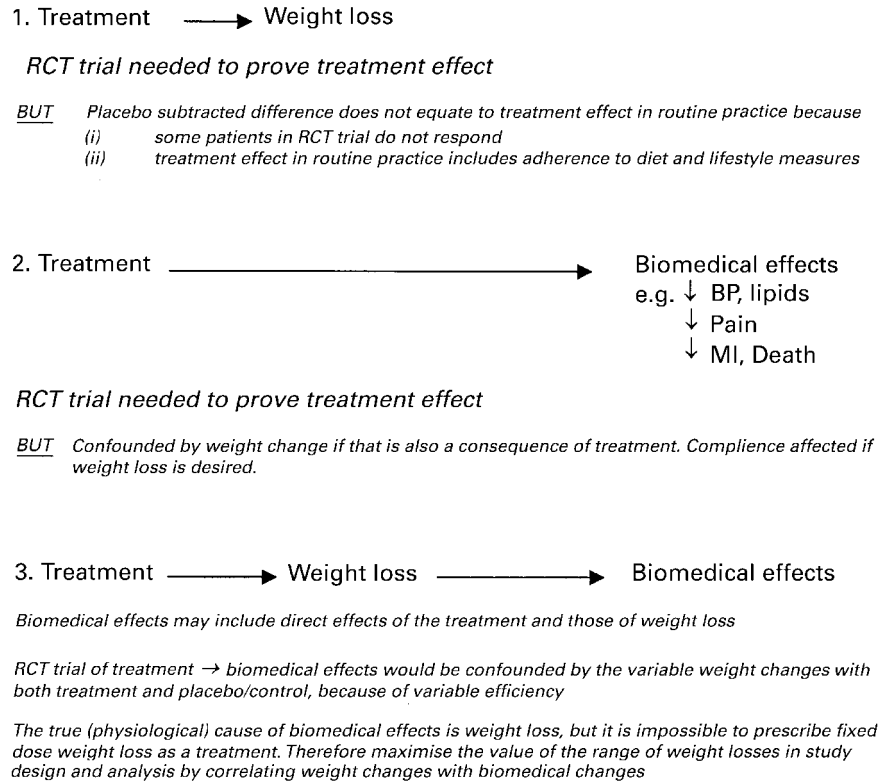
1. Treatment $\longrightarrow$ Weight loss

RCT trial needed to prove treatment effect

BUT Placebo subtracted difference does not equate to treatment effect in routine practice because
(i) some patients in RCT trial do not respond
(ii) treatment effect in routine practice includes adherence to diet and lifestyle measures

2. Treatment $\longrightarrow$ Biomedical effects
e.g. $\downarrow$ BP, lipids
$\downarrow$ Pain
$\downarrow$ MI, Death

RCT trial needed to prove treatment effect

BUT Confounded by weight change if that is also a consequence of treatment. Complience affected if weight loss is desired.

3. Treatment $\longrightarrow$ Weight loss $\longrightarrow$ Biomedical effects

Biomedical effects may include direct effects of the treatment and those of weight loss

RCT trial of treatment $\rightarrow$ biomedical effects would be confounded by the variable weight changes with both treatment and placebo/control, because of variable efficiency

The true (physiological) cause of biomedical effects is weight loss, but it is impossible to prescribe fixed dose weight loss as a treatment. Therefore maximise the value of the range of weight losses in study design and analysis by correlating weight changes with biomedical changes